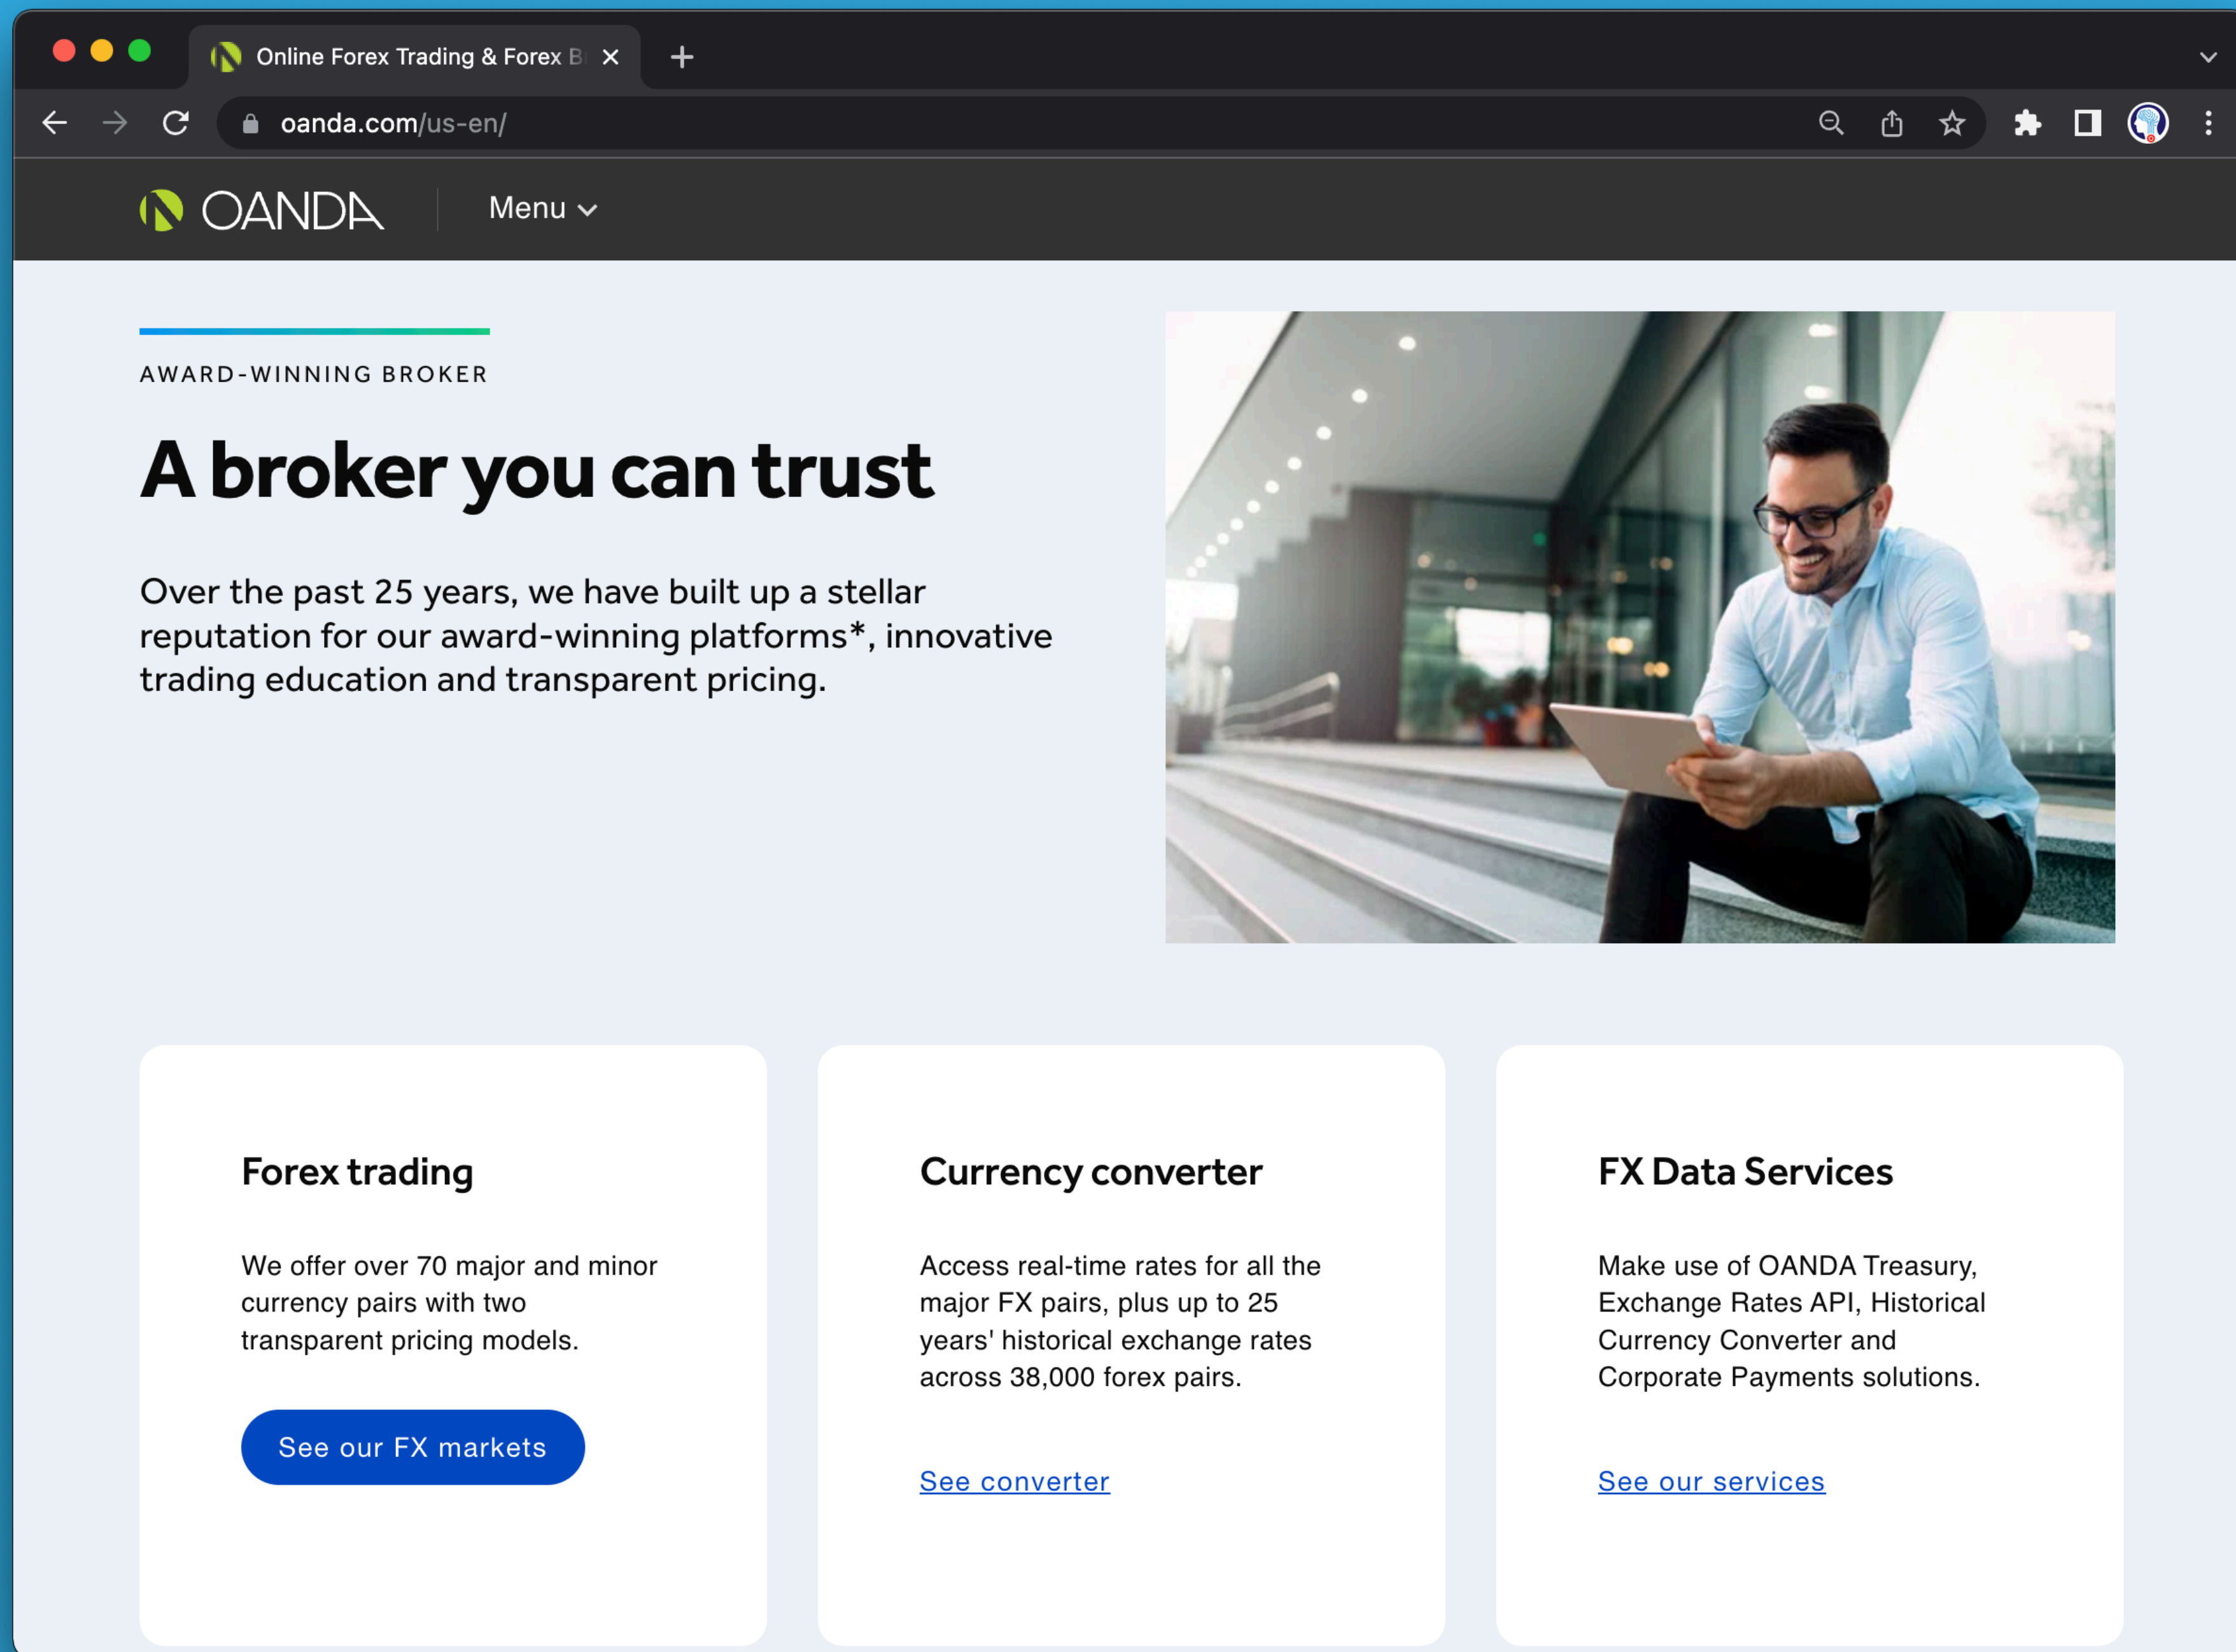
Online Forex Trading & Forex B

oanda.com/us-en/

OANDA Menu

AWARD-WINNING BROKER

A broker you can trust

Over the past 25 years, we have built up a stellar reputation for our award-winning platforms*, innovative trading education and transparent pricing.

Forex trading

We offer over 70 major and minor currency pairs with two transparent pricing models.

See our FX markets

Currency converter

Access real-time rates for all the major FX pairs, plus up to 25 years' historical exchange rates across 38,000 forex pairs.

See converter

FX Data Services

Make use of OANDA Treasury, Exchange Rates API, Historical Currency Converter and Corporate Payments solutions.

See our services